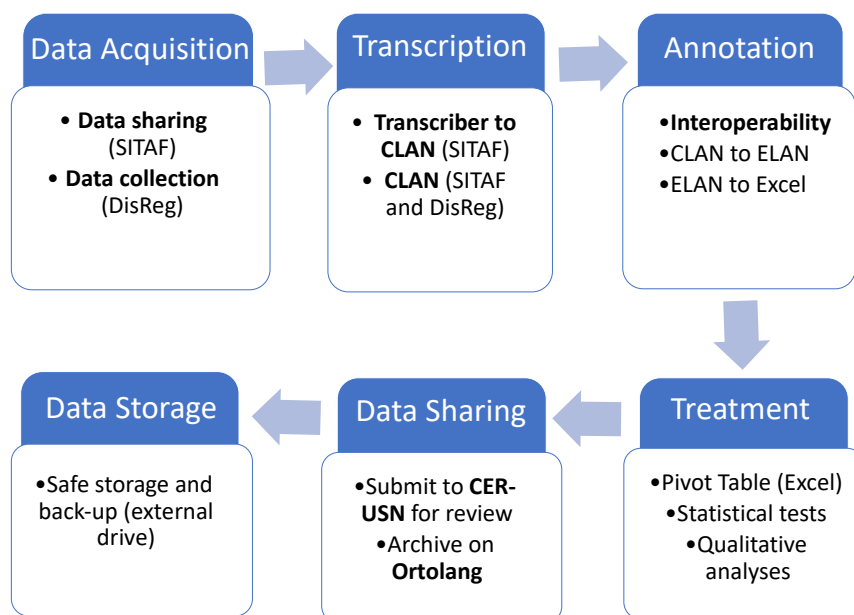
Data Acquisition

• **Data sharing** (SITAF)
• **Data collection** (DisReg)

Transcription

• **Transcriber to CLAN** (SITAF)
• **CLAN** (SITAF and DisReg)

Annotation

•**Interoperability**
•CLAN to ELAN
•ELAN to Excel

Treatment

•Pivot Table (Excel)
•Statistical tests
•Qualitative analyses

Data Sharing

•Submit to **CER-USN** for review
•Archive on **Ortolang**

Data Storage

•Safe storage and back-up (external drive)